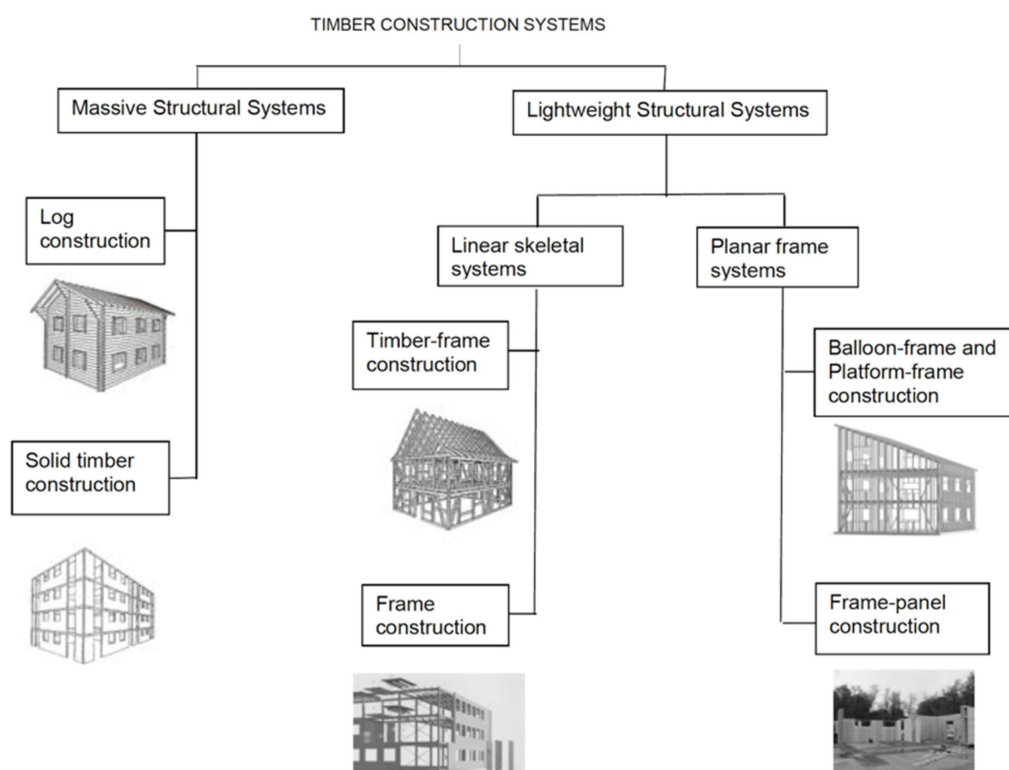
TIMBER CONSTRUCTION SYSTEMS

Massive Structural Systems

Lightweight Structural Systems

Log construction

Solid timber construction

Linear skeletal systems

Planar frame systems

Timber-frame construction

Frame construction

Balloon-frame and Platform-frame construction

Frame-panel construction